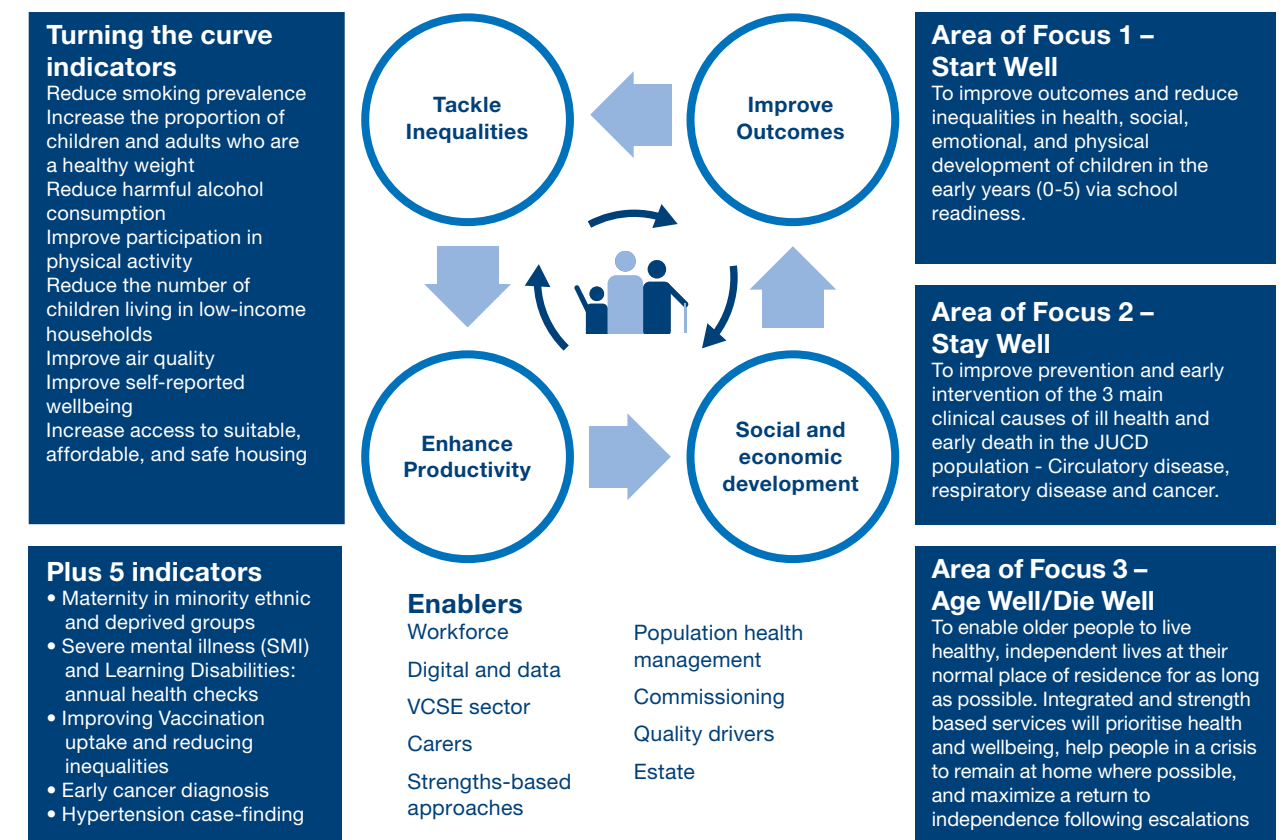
Turning the curve indicators
Reduce smoking prevalence
Increase the proportion of children and adults who are a healthy weight
Reduce harmful alcohol consumption
Improve participation in physical activity
Reduce the number of children living in low-income households
Improve air quality
Improve self-reported wellbeing
Increase access to suitable, affordable, and safe housing

Plus 5 indicators
• Maternity in minority ethnic and deprived groups
• Severe mental illness (SMI) and Learning Disabilities: annual health checks
• Improving Vaccination uptake and reducing inequalities
• Early cancer diagnosis
• Hypertension case-finding

Tackle Inequalities

Improve Outcomes

Enhance Productivity

Social and economic development

Enablers
Workforce
Digital and data
VCSE sector
Carers
Strengths-based approaches

Population health management
Commissioning
Quality drivers
Estate

Area of Focus 1 – Start Well
To improve outcomes and reduce inequalities in health, social, emotional, and physical development of children in the early years (0-5) via school readiness.

Area of Focus 2 – Stay Well
To improve prevention and early intervention of the 3 main clinical causes of ill health and early death in the JUCD population - Circulatory disease, respiratory disease and cancer.

Area of Focus 3 – Age Well/Die Well
To enable older people to live healthy, independent lives at their normal place of residence for as long as possible. Integrated and strength based services will prioritise health and wellbeing, help people in a crisis to remain at home where possible, and maximize a return to independence following escalations